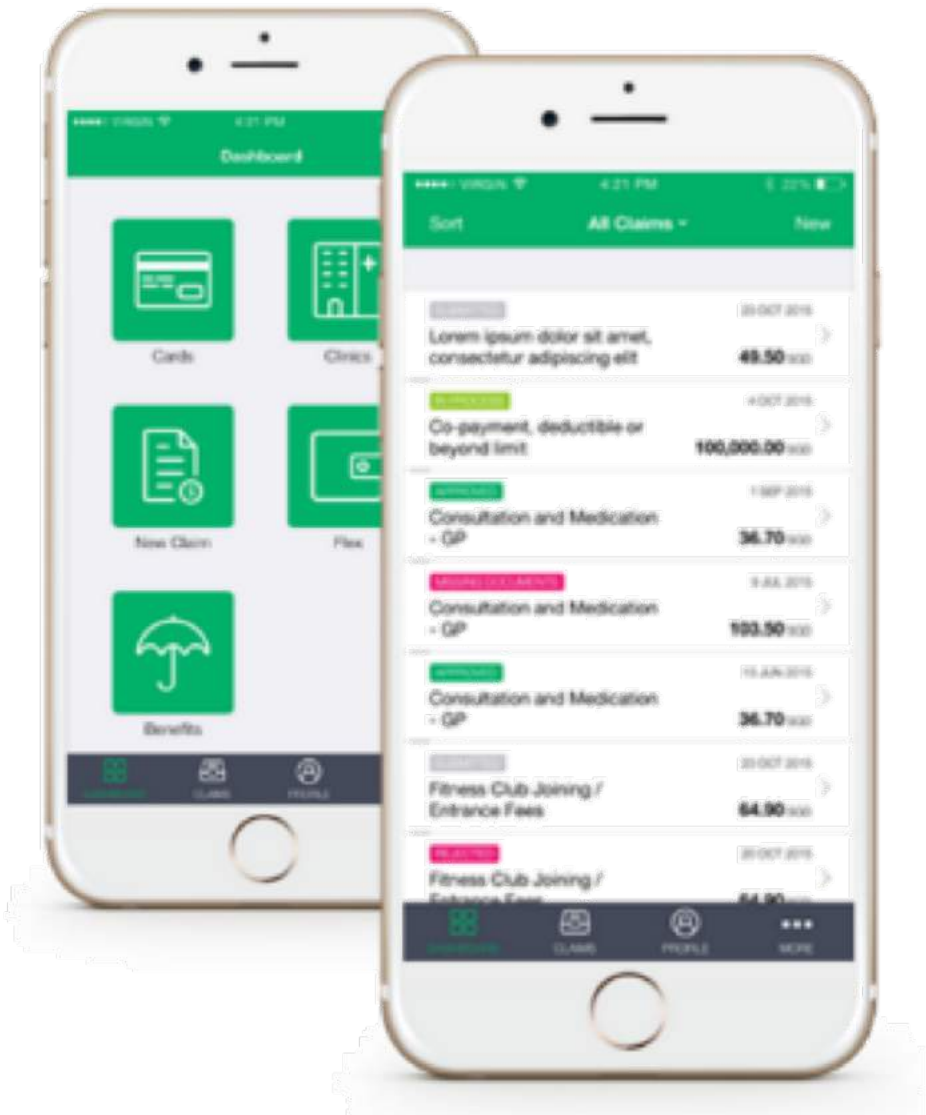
●●●●○ VIRGIN 4:21 PM

Dashboard

Cards

Clinics

New Claim

Flex

Benefits

DASHBOARD CLAIMS PROFILE

●●●●○ VIRGIN 4:21 PM 22%

Sort All Claims New

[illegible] 20 OCT 2015
Lorem ipsum dolor sit amet, consectetur adipiscing elit 49.50 SGD

IN PROCESS 4 OCT 2015
Co-payment, deductible or beyond limit 100,000.00 SGD

APPROVED 1 SEP 2015
Consultation and Medication - GP 36.70 SGD

MISSING DOCUMENTS 9 JUL 2015
Consultation and Medication - GP 103.50 SGD

APPROVED 15 JUN 2015
Consultation and Medication - GP 36.70 SGD

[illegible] 20 OCT 2015
Fitness Club Joining / Entrance Fees 64.90 SGD

REJECTED 20 OCT 2015
Fitness Club Joining / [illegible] 64.90 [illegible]

DASHBOARD CLAIMS PROFILE MORE